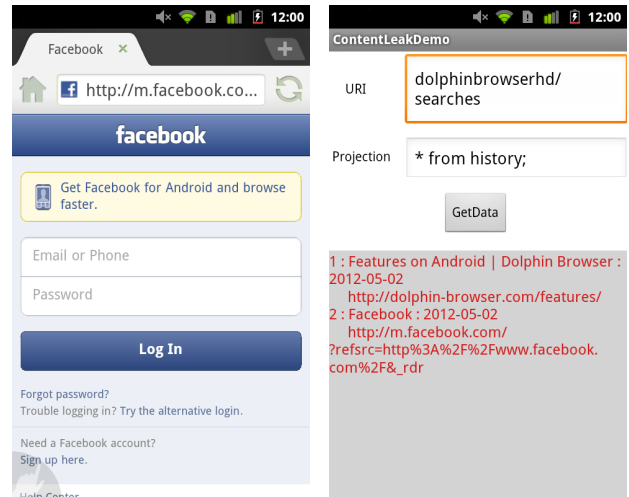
12:00

Facebook ×

http://m.facebook.co...

facebook

Get Facebook for Android and browse faster.

Email or Phone

Password

Log In

Forgot password?
Trouble logging in? Try the alternative login.

Need a Facebook account?
Sign up here.

Help Center

12:00

ContentLeakDemo

URI

dolphinbrowserhd/searches

Projection

* from history;

GetData

1 : Features on Android | Dolphin Browser : 2012-05-02
http://dolphin-browser.com/features/
2 : Facebook : 2012-05-02
http://m.facebook.com/?refsrc=http%3A%2F%2Fwww.facebook.com%2F&_rdr